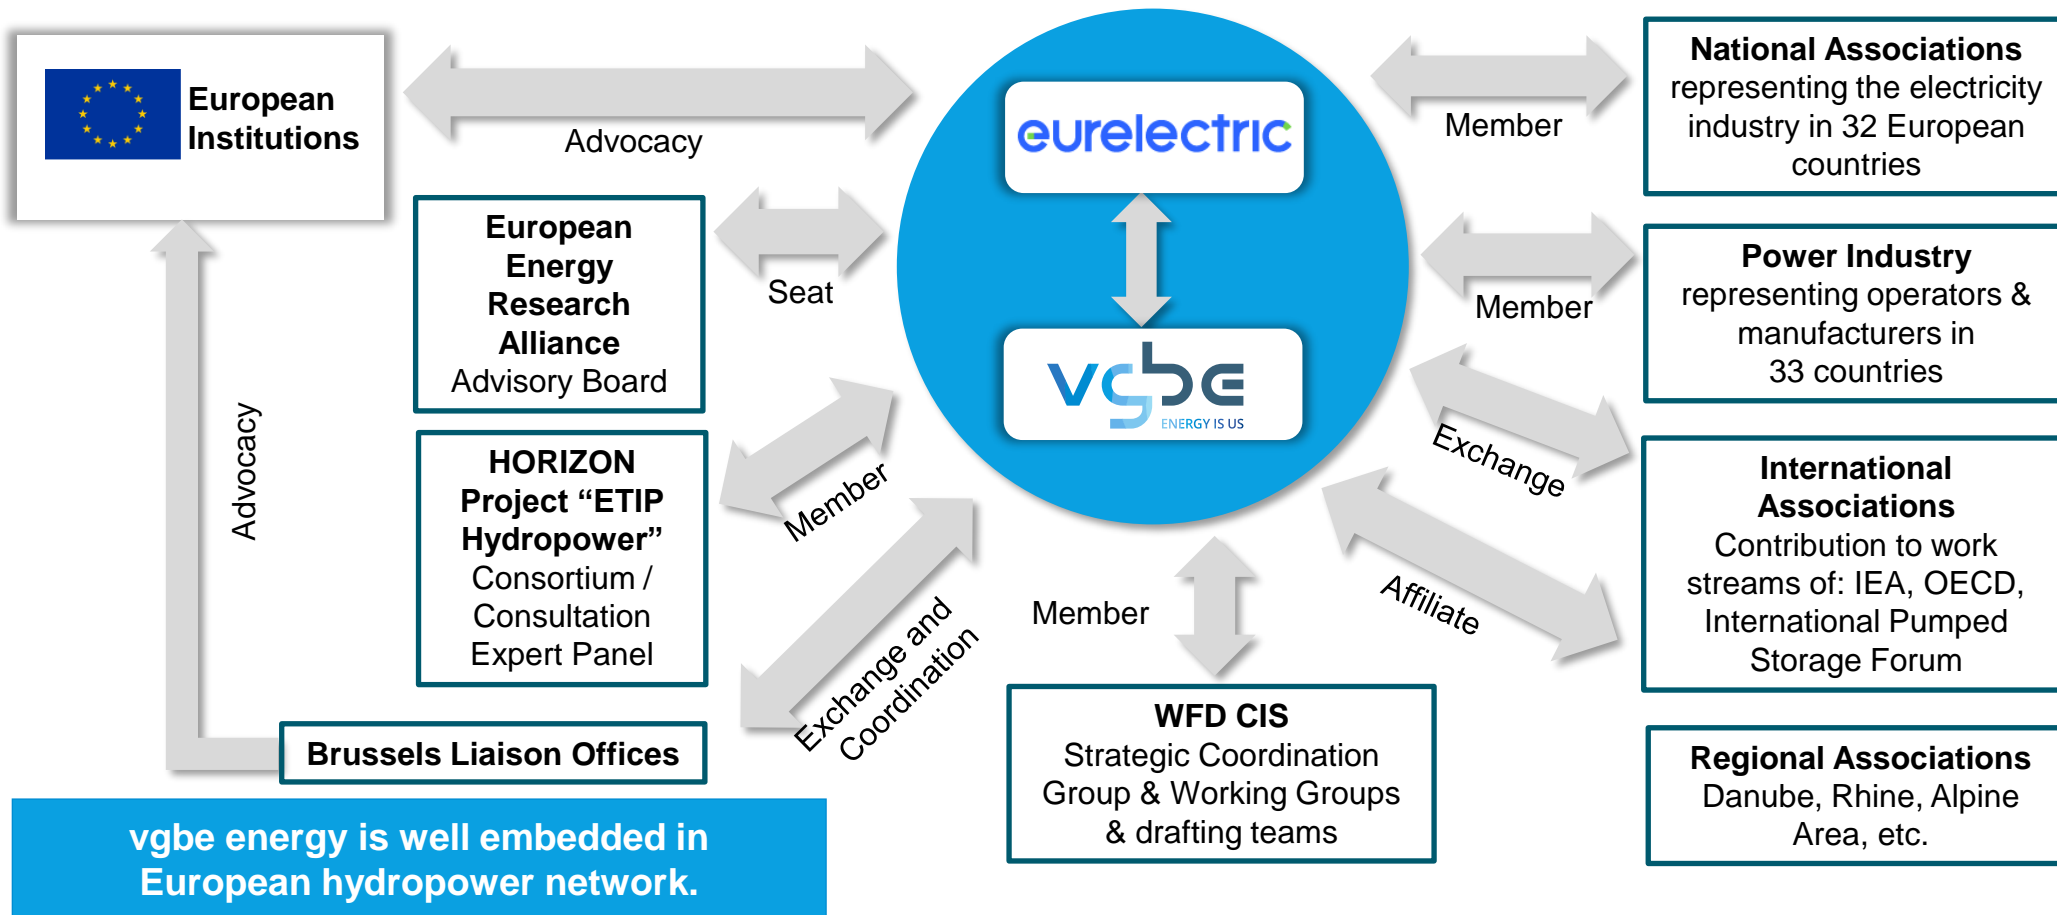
European Institutions

Advocacy

eurelectric

vgbe
ENERGY IS US

Member

National Associations representing the electricity industry in 32 European countries

European Energy Research Alliance Advisory Board

Seat

Member

Power Industry representing operators & manufacturers in 33 countries

Advocacy

HORIZON Project “ETIP Hydropower” Consortium / Consultation Expert Panel

Member

Exchange

International Associations Contribution to work streams of: IEA, OECD, International Pumped Storage Forum

Exchange and Coordination

Member

Affiliate

Brussels Liaison Offices

WFD CIS Strategic Coordination Group & Working Groups & drafting teams

Regional Associations Danube, Rhine, Alpine Area, etc.

vgbe energy is well embedded in European hydropower network.